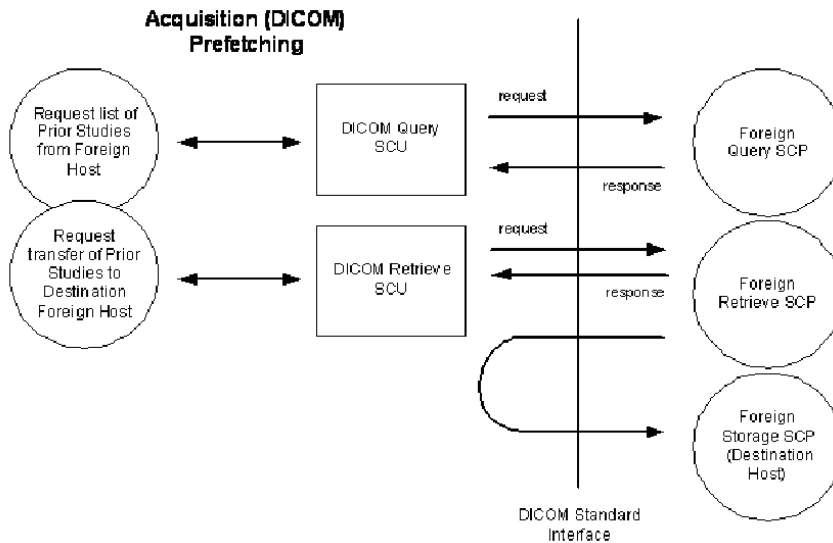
Acquisition (DICOM) Prefetching

Request list of Prior Studies from Foreign Host

DICOM Query SCU

request

response

Foreign Query SCP

Request transfer of Prior Studies to Destination Foreign Host

DICOM Retrieve SCU

request

response

Foreign Retrieve SCP

Foreign Storage SCP (Destination Host)

DICOM Standard Interface